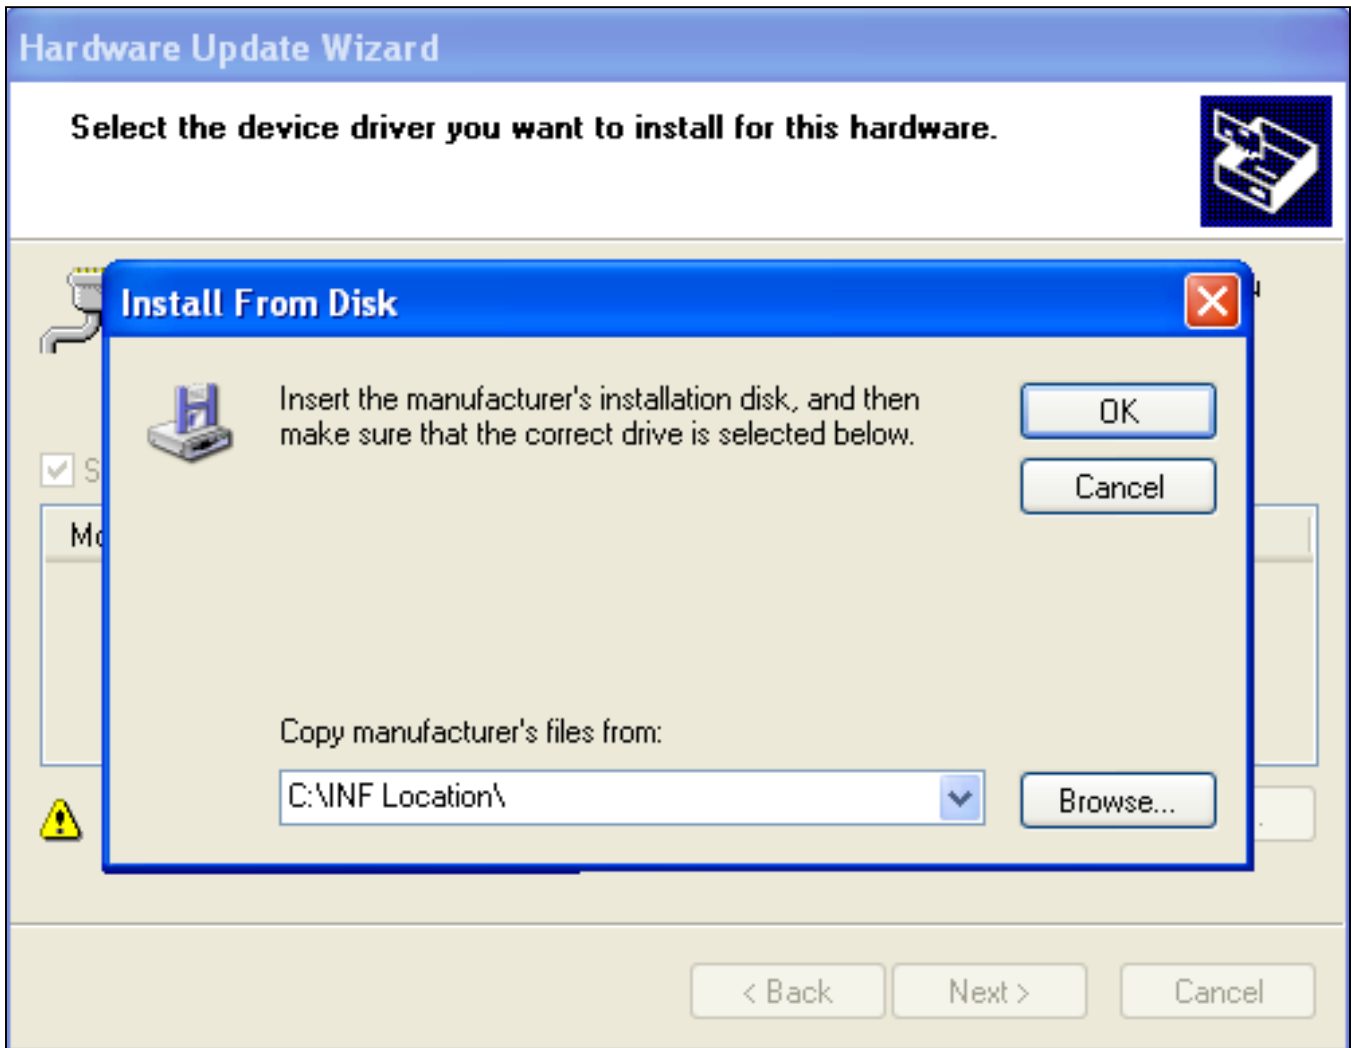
Hardware Update Wizard

Select the device driver you want to install for this hardware.

S

Mo

Install From Disk

Insert the manufacturer's installation disk, and then make sure that the correct drive is selected below.

OK

Cancel

Copy manufacturer's files from:

C:\INF Location\

Browse...

< Back

Next >

Cancel